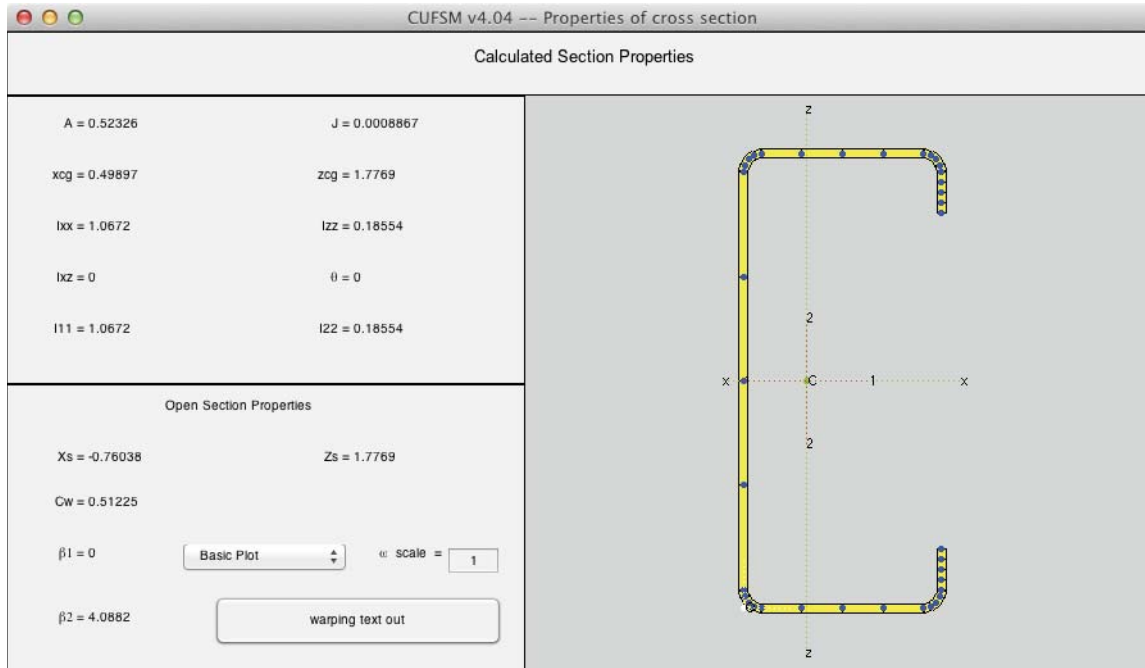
CUFSM v4.04 -- Properties of cross section

Calculated Section Properties

A = 0.52326

J = 0.0008867

xcg = 0.49897

zcg = 1.7769

Ixx = 1.0672

Izz = 0.18554

Ixz = 0

$\theta$ = 0

I11 = 1.0672

I22 = 0.18554

Open Section Properties

Xs = -0.76038

Zs = 1.7769

Cw = 0.51225

$\beta$1 = 0

Basic Plot

$\omega$ scale = 1

$\beta$2 = 4.0882

warping text out

z

2

x

C

1

x

2

z